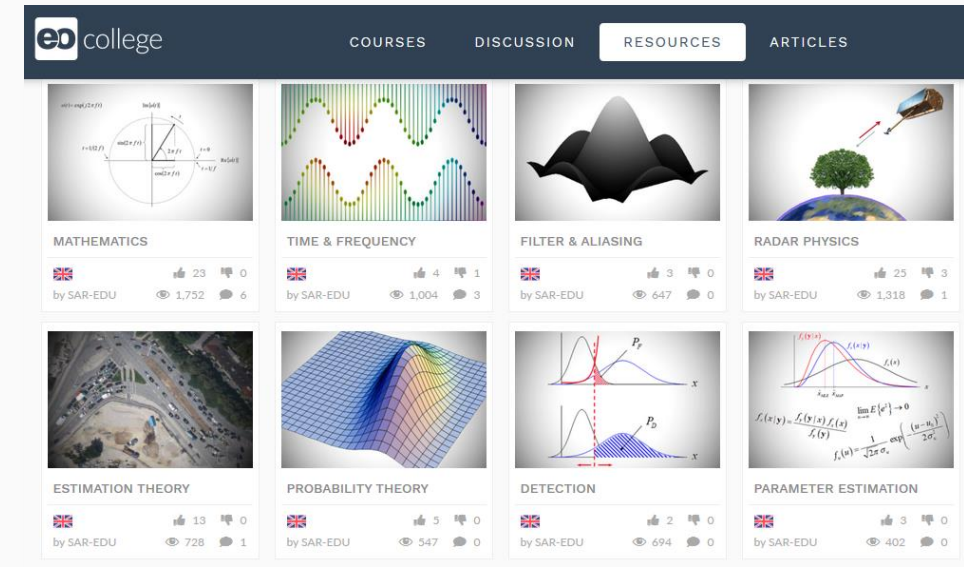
eo college

COURSES DISCUSSION RESOURCES ARTICLES

MATHEMATICS
23 0
by SAR-EDU 1,752 6

TIME & FREQUENCY
4 1
by SAR-EDU 1,004 3

FILTER & ALIASING
3 0
by SAR-EDU 647 0

RADAR PHYSICS
25 3
by SAR-EDU 1,318 1

ESTIMATION THEORY
13 0
by SAR-EDU 728 1

PROBABILITY THEORY
5 0
by SAR-EDU 547 0

DETECTION
$P_F$
$P_D$
$x$
2 0
by SAR-EDU 694 0

PARAMETER ESTIMATION
$f_x(x|y)=\frac{f_y(y|x)f_x(x)}{f_y(y)}$
$\lim_{n\to\infty} E\{e^2\}\to 0$
3 0
by SAR-EDU 402 0